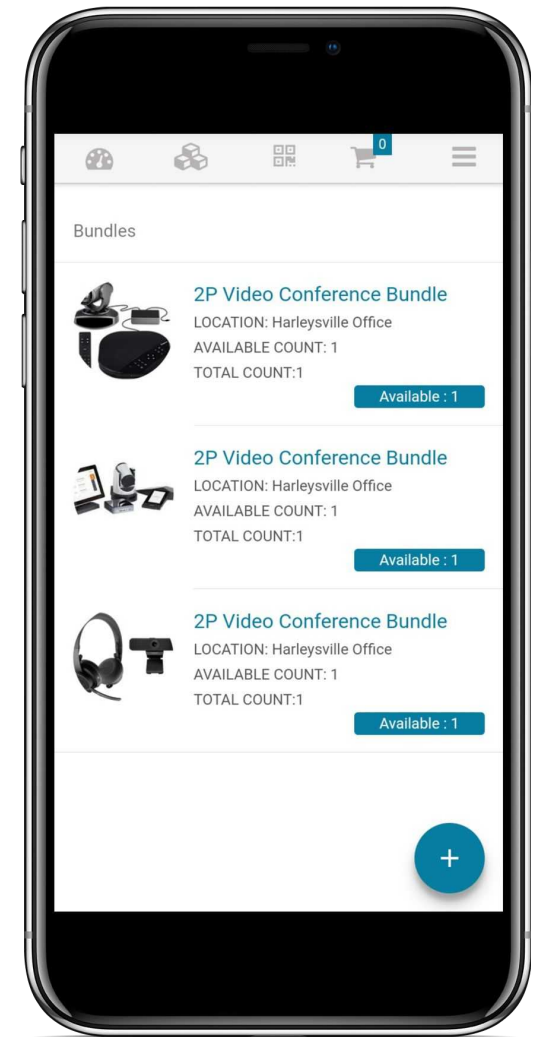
0

Bundles

2P Video Conference Bundle
LOCATION: Harleysville Office
AVAILABLE COUNT: 1
TOTAL COUNT:1
Available : 1

2P Video Conference Bundle
LOCATION: Harleysville Office
AVAILABLE COUNT: 1
TOTAL COUNT:1
Available : 1

2P Video Conference Bundle
LOCATION: Harleysville Office
AVAILABLE COUNT: 1
TOTAL COUNT:1
Available : 1

+